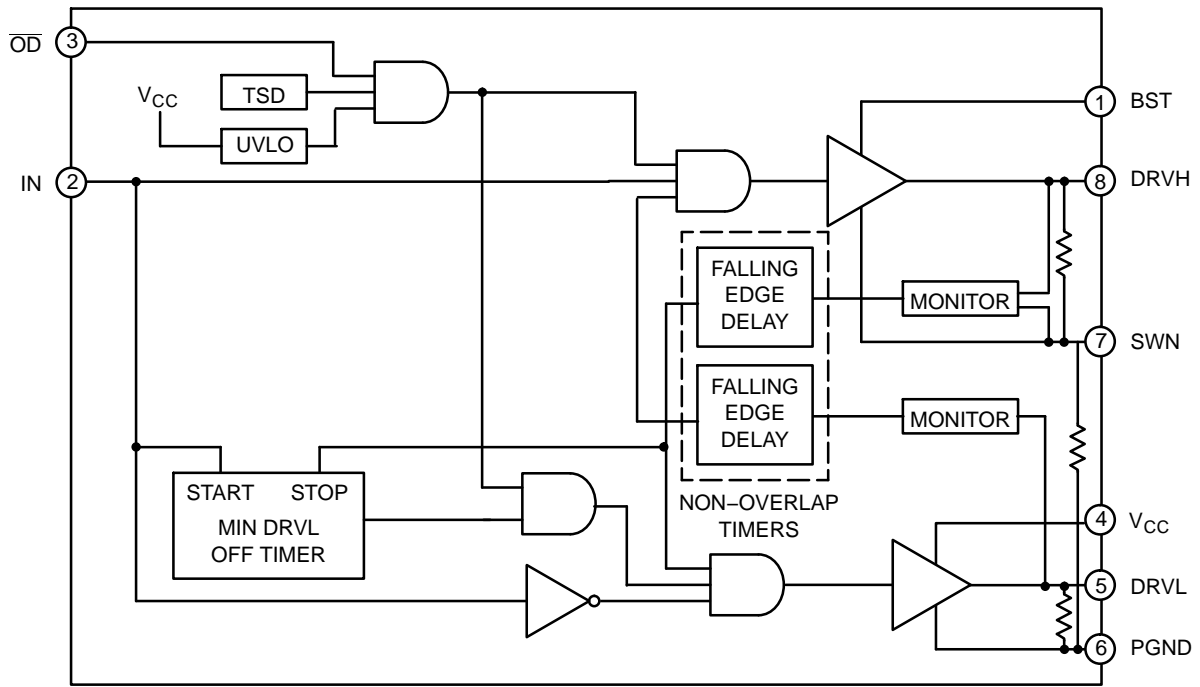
$\overline{OD}$ 3

$V_{CC}$

TSD

UVLO

IN 2

1 BST

8 DRVH

FALLING EDGE DELAY

MONITOR

7 SWN

FALLING EDGE DELAY

MONITOR

START STOP

MIN DRVL OFF TIMER

NON–OVERLAP TIMERS

4 $V_{CC}$

5 DRVL

6 PGND